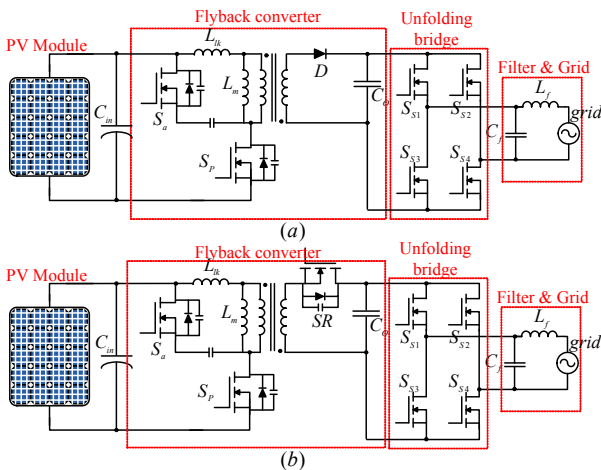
Flyback converter

Unfolding bridge

PV Module

$L_{lk}$

$D$

Filter & Grid

$L_m$

$L_f$

$C_{in}$

$C_o$

$S_{S1}$

$S_{S2}$

$grid$

$S_a$

$C_f$

$S_P$

$S_{S3}$

$S_{S4}$

$(a)$

Flyback converter

Unfolding bridge

PV Module

$L_{lk}$

Filter & Grid

$L_m$

$SR$

$L_f$

$C_{in}$

$C_o$

$S_{S1}$

$S_{S2}$

$grid$

$S_a$

$C_f$

$S_P$

$S_{S3}$

$S_{S4}$

$(b)$